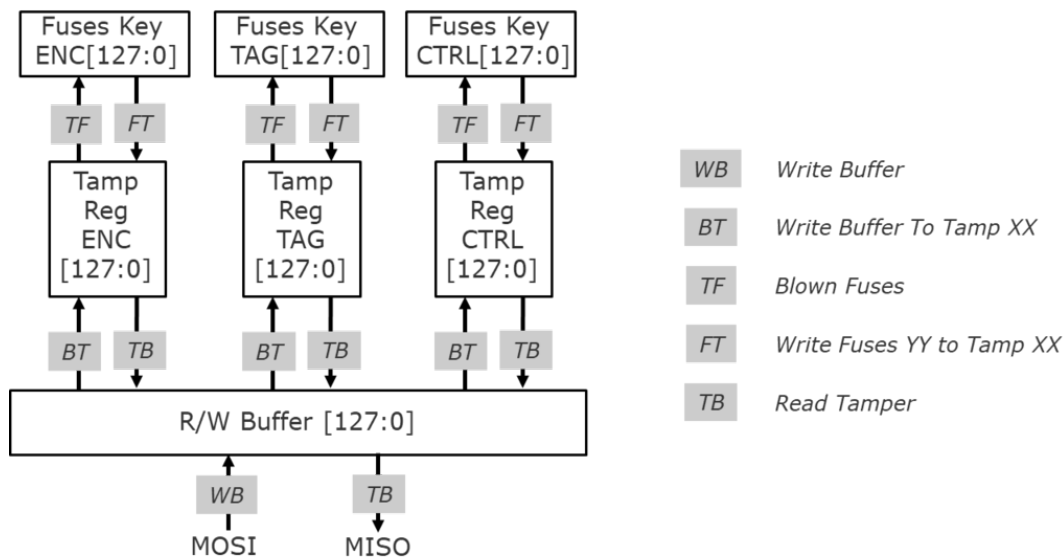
Fuses Key ENC[127:0]

Fuses Key TAG[127:0]

Fuses Key CTRL[127:0]

TF FT

TF FT

TF FT

Tamp Reg ENC [127:0]

Tamp Reg TAG [127:0]

Tamp Reg CTRL [127:0]

BT TB

BT TB

BT TB

R/W Buffer [127:0]

WB

TB

MOSI

MISO

WB Write Buffer

BT Write Buffer To Tamp XX

TF Blown Fuses

FT Write Fuses YY to Tamp XX

TB Read Tamper